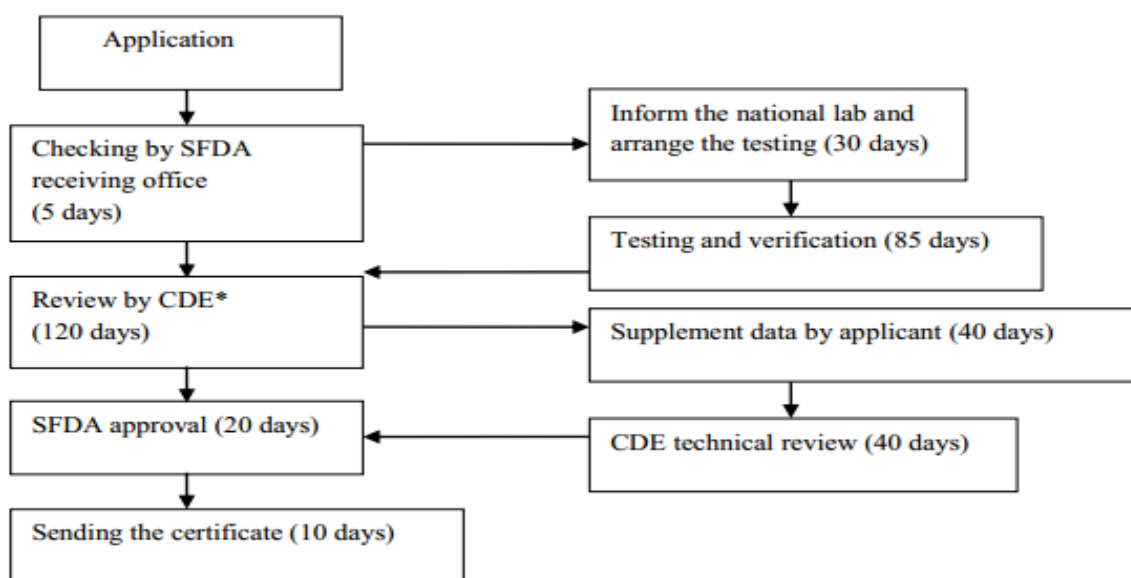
Application

Checking by SFDA receiving office (5 days)

Inform the national lab and arrange the testing (30 days)

Testing and verification (85 days)

Review by CDE* (120 days)

Supplement data by applicant (40 days)

SFDA approval (20 days)

CDE technical review (40 days)

Sending the certificate (10 days)